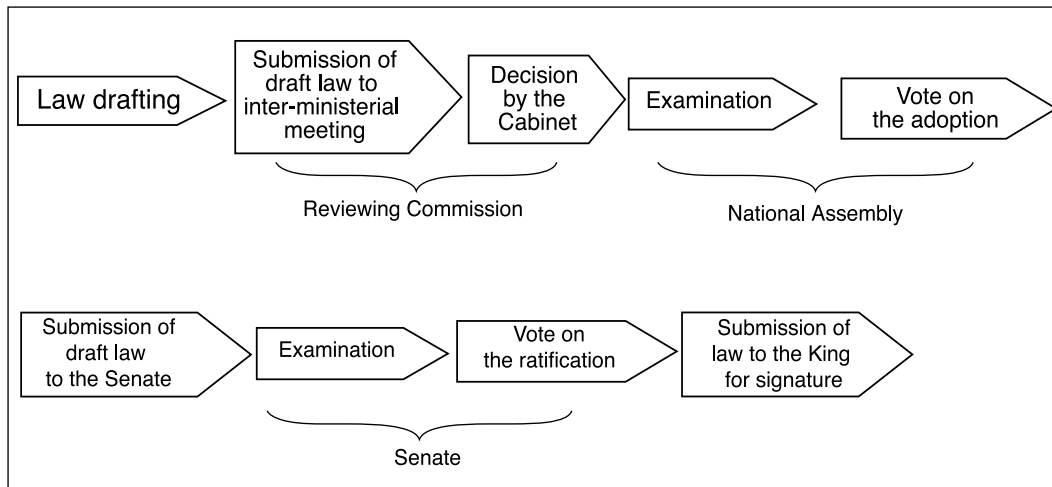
Law drafting

Submission of draft law to inter-ministerial meeting

Decision by the Cabinet

Examination

Vote on the adoption

Reviewing Commission

National Assembly

Submission of draft law to the Senate

Examination

Vote on the ratification

Submission of law to the King for signature

Senate